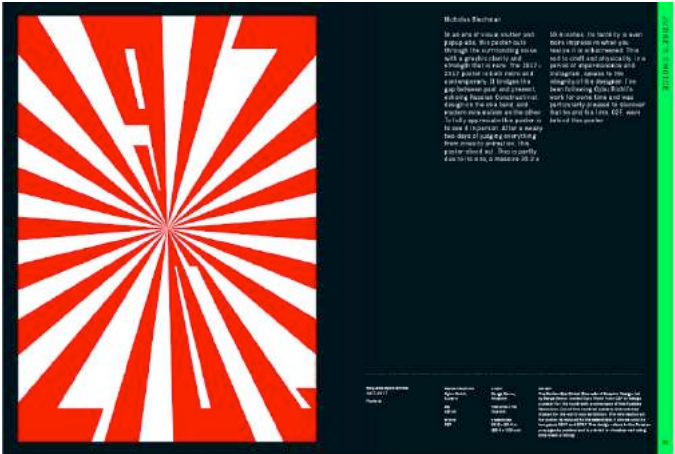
Nicholas Blechman

In an era of visual clutter and popup ads, this poster cuts through the surrounding noise with a graphic clarity and strength that is rare. The 1917 - 2017 poster is both retro and contemporary. It bridges the gap between past and present, echoing Russian Constructivist design on the one hand, and modern minimalism on the other. To fully appreciate this poster is to see it in person. After a weary two days of judging everything from anxiety animation, this poster stood out. This is partly due to its size, a massive 36.2 x

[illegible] inches. Its tactility is even more impressive when you realise it is silkscreened. This nod to craft and physicality, in a period of ephemeral ads and Instagram, speaks to the integrity of the designer. I've been following Ozbu Rizhi's work for some time and was particularly pleased to discover that he and his firm, KDT, were behind this poster.

JUDGE'S CHOICE

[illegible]
1917-2017
Poster

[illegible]

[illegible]

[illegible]